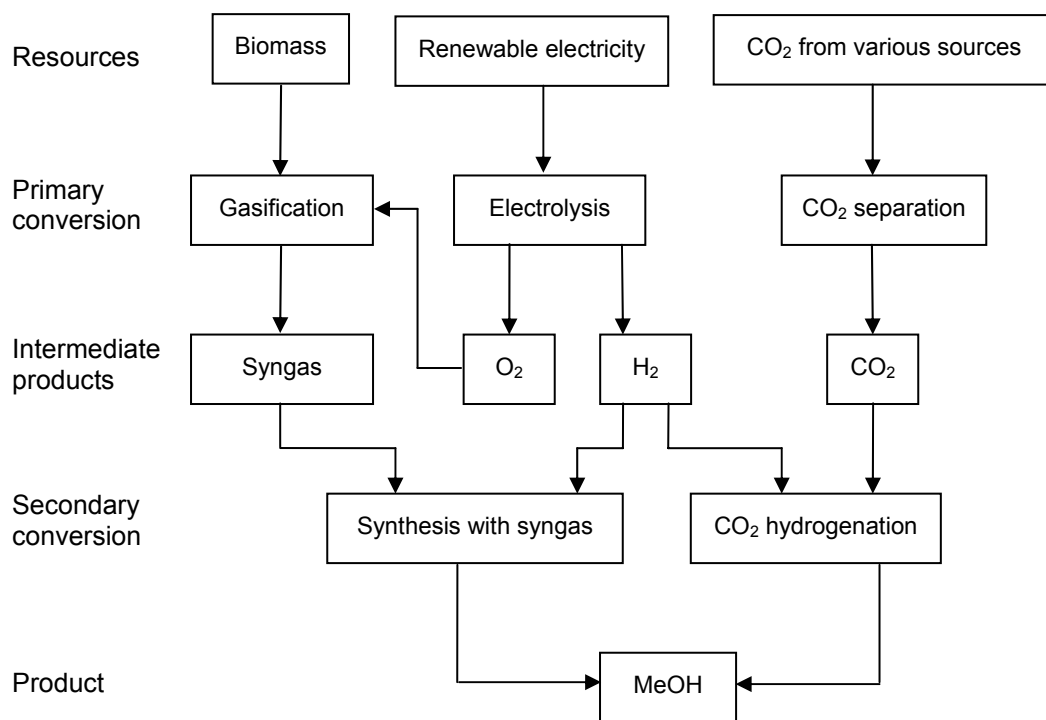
Resources

Biomass

Renewable electricity

$CO_2$ from various sources

Primary conversion

Gasification

Electrolysis

$CO_2$ separation

Intermediate products

Syngas

$O_2$

$H_2$

$CO_2$

Secondary conversion

Synthesis with syngas

$CO_2$ hydrogenation

Product

MeOH